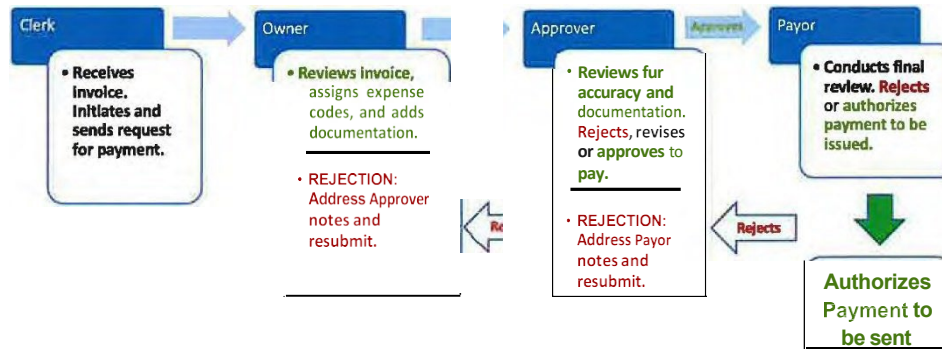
Clerk

• Receives invoice. Initiates and sends request for payment.

Owner

• Reviews invoice, assigns expense codes, and adds documentation.

• REJECTION: Address Approver notes and resubmit.

Re

Approver

Approves

• Reviews fur accuracy and documentation. Rejects, revises or approves to pay.

• REJECTION: Address Payor notes and resubmit.

Rejects

Payor

• Conducts final review. Rejects or authorizes payment to be issued.

Authorizes Payment to be sent